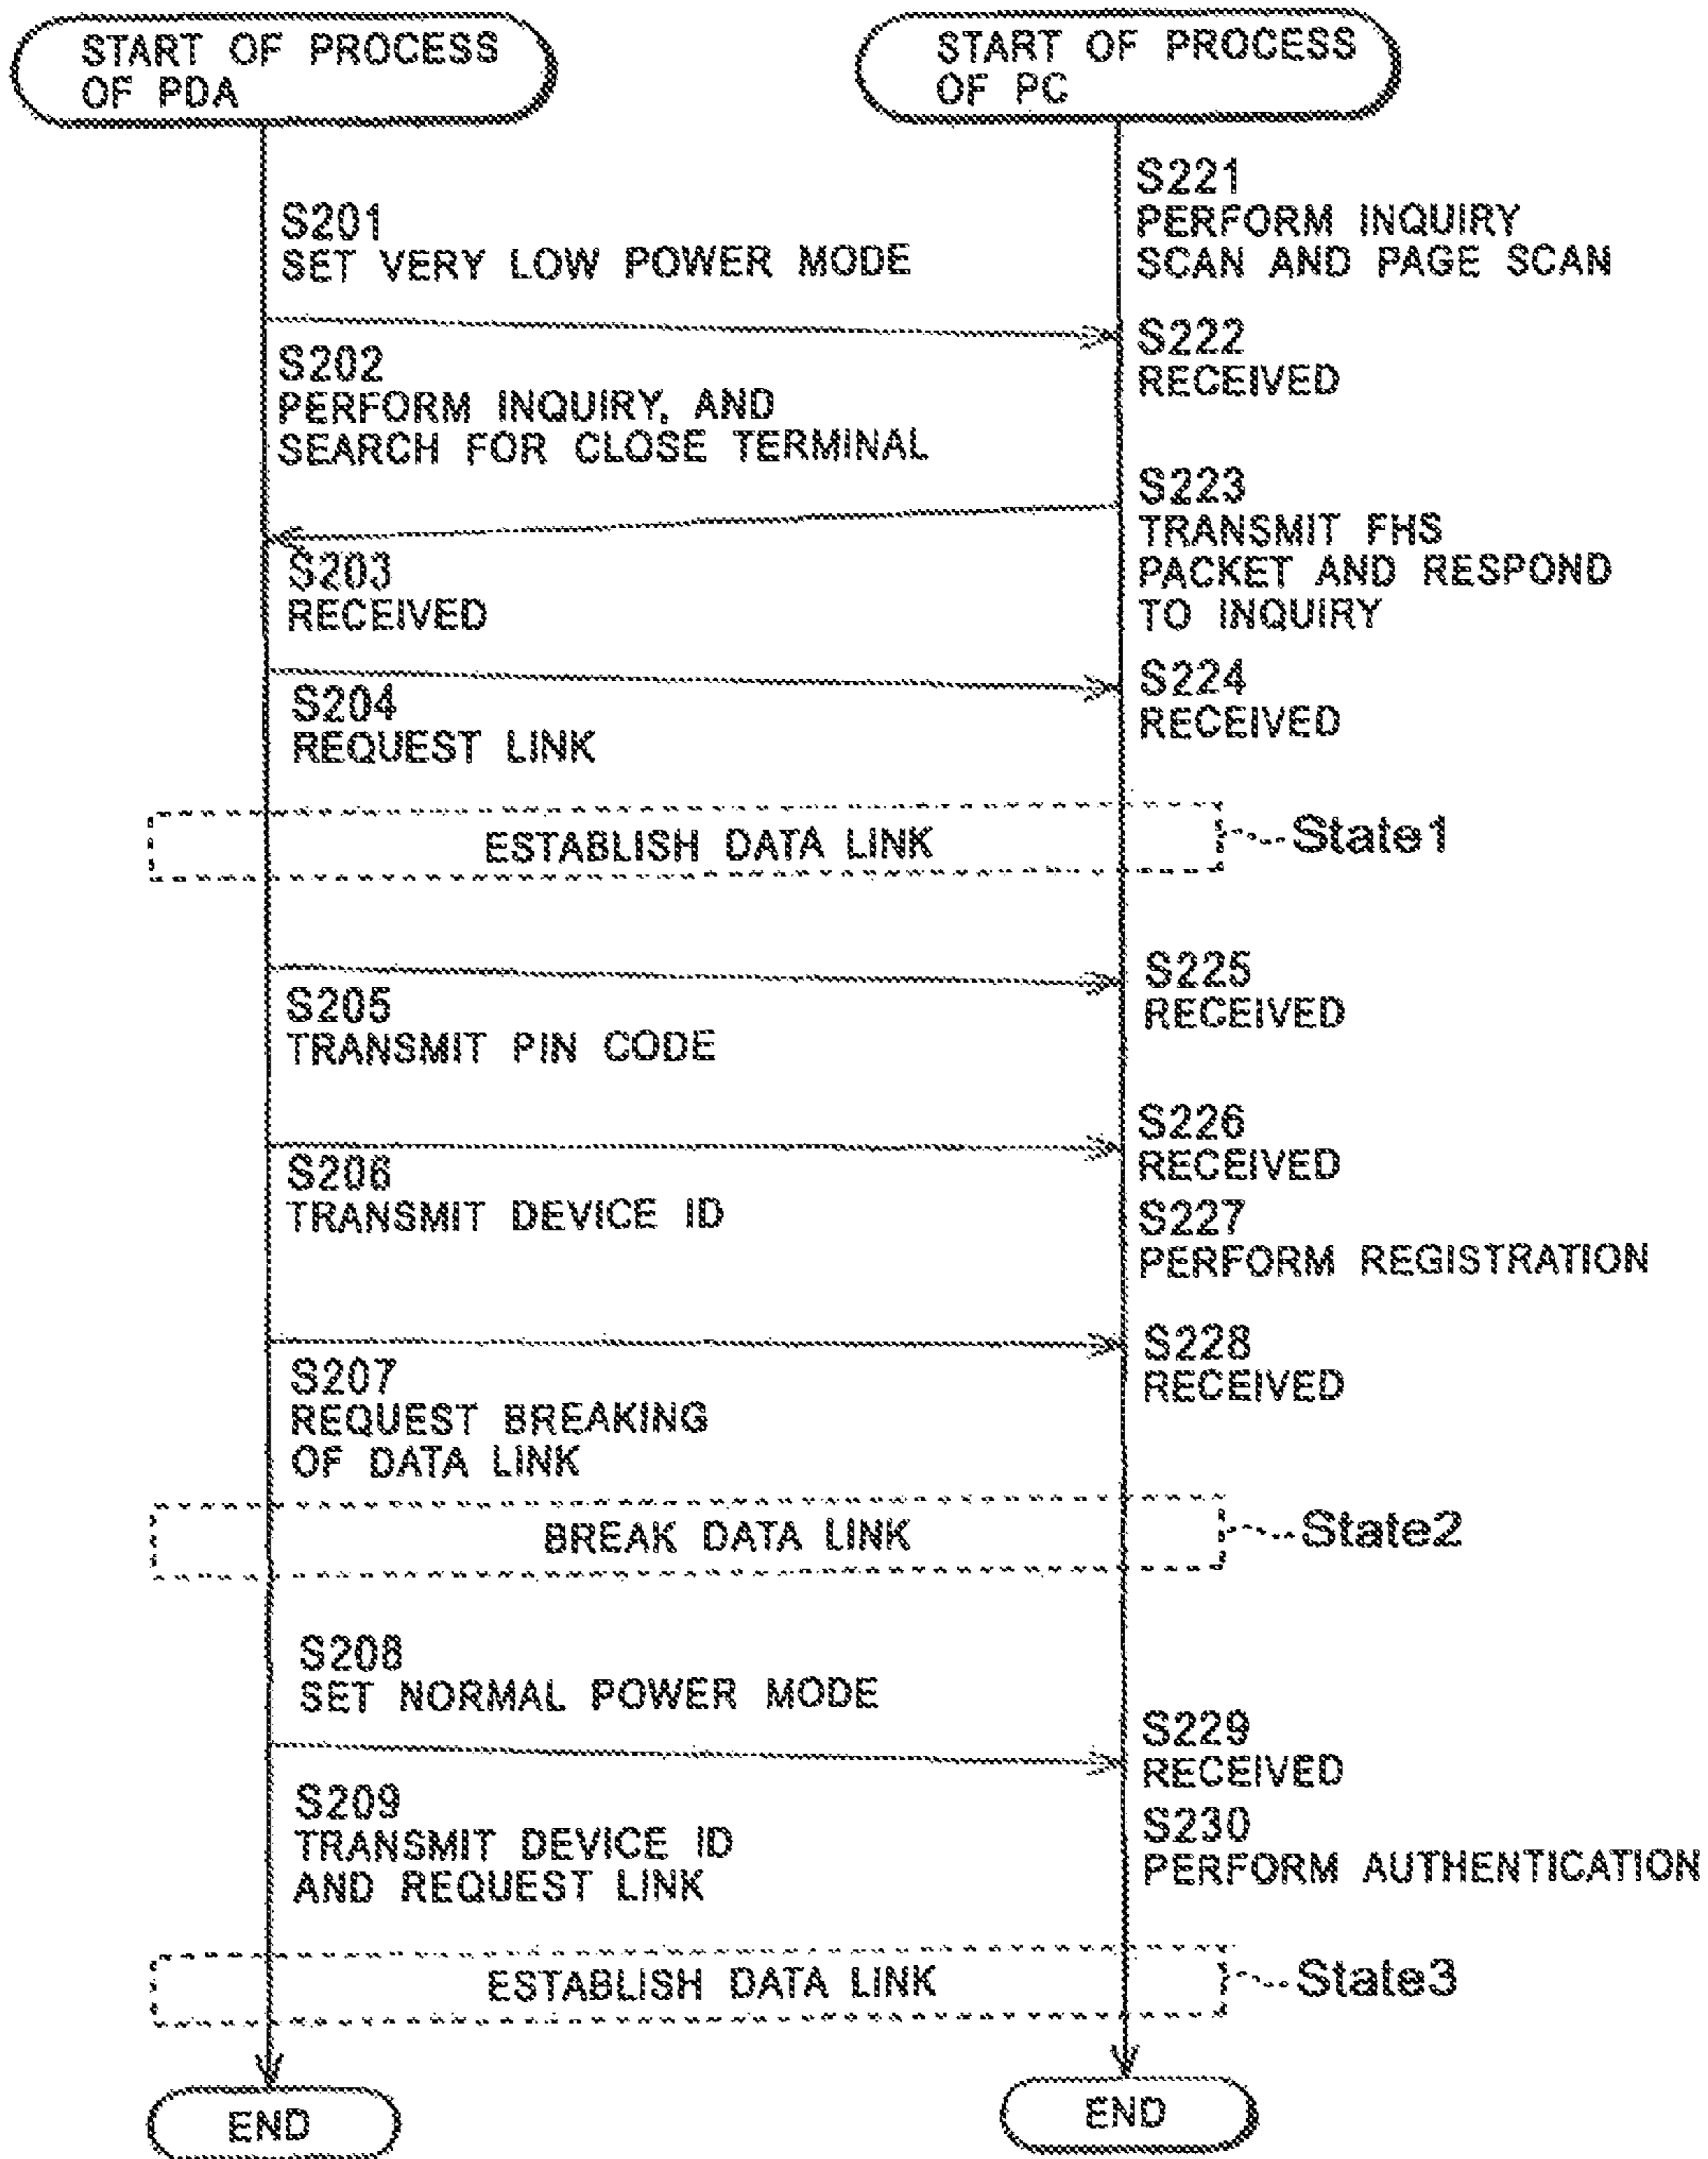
START OF PROCESS OF PDA

START OF PROCESS OF PC

S221
PERFORM INQUIRY SCAN AND PAGE SCAN

S201
SET VERY LOW POWER MODE

S222
RECEIVED

S202
PERFORM INQUIRY, AND SEARCH FOR CLOSE TERMINAL

S223
TRANSMIT FHS PACKET AND RESPOND TO INQUIRY

S203
RECEIVED

S224
RECEIVED

S204
REQUEST LINK

ESTABLISH DATA LINK

State1

S225
RECEIVED

S205
TRANSMIT PIN CODE

S226
RECEIVED

S206
TRANSMIT DEVICE ID

S227
PERFORM REGISTRATION

S228
RECEIVED

S207
REQUEST BREAKING OF DATA LINK

BREAK DATA LINK

State2

S208
SET NORMAL POWER MODE

S229
RECEIVED

S209
TRANSMIT DEVICE ID AND REQUEST LINK

S230
PERFORM AUTHENTICATION

ESTABLISH DATA LINK

State3

END

END